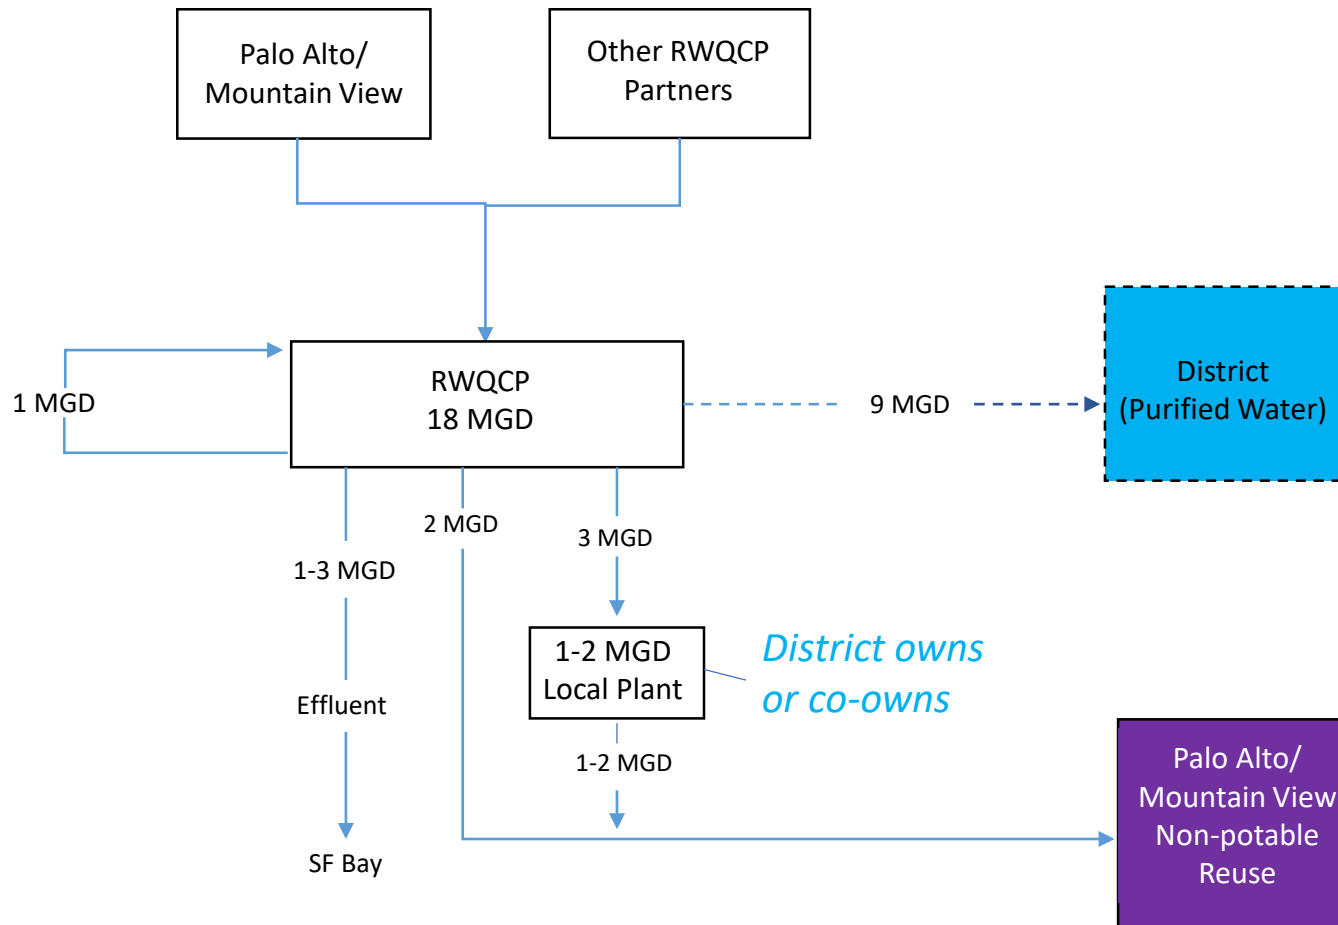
Palo Alto/ Mountain View

Other RWQCP Partners

1 MGD

RWQCP
18 MGD

9 MGD

District (Purified Water)

2 MGD

3 MGD

1-3 MGD

1-2 MGD
Local Plant

District owns or co-owns

Effluent

1-2 MGD

SF Bay

Palo Alto/ Mountain View Non-potable Reuse